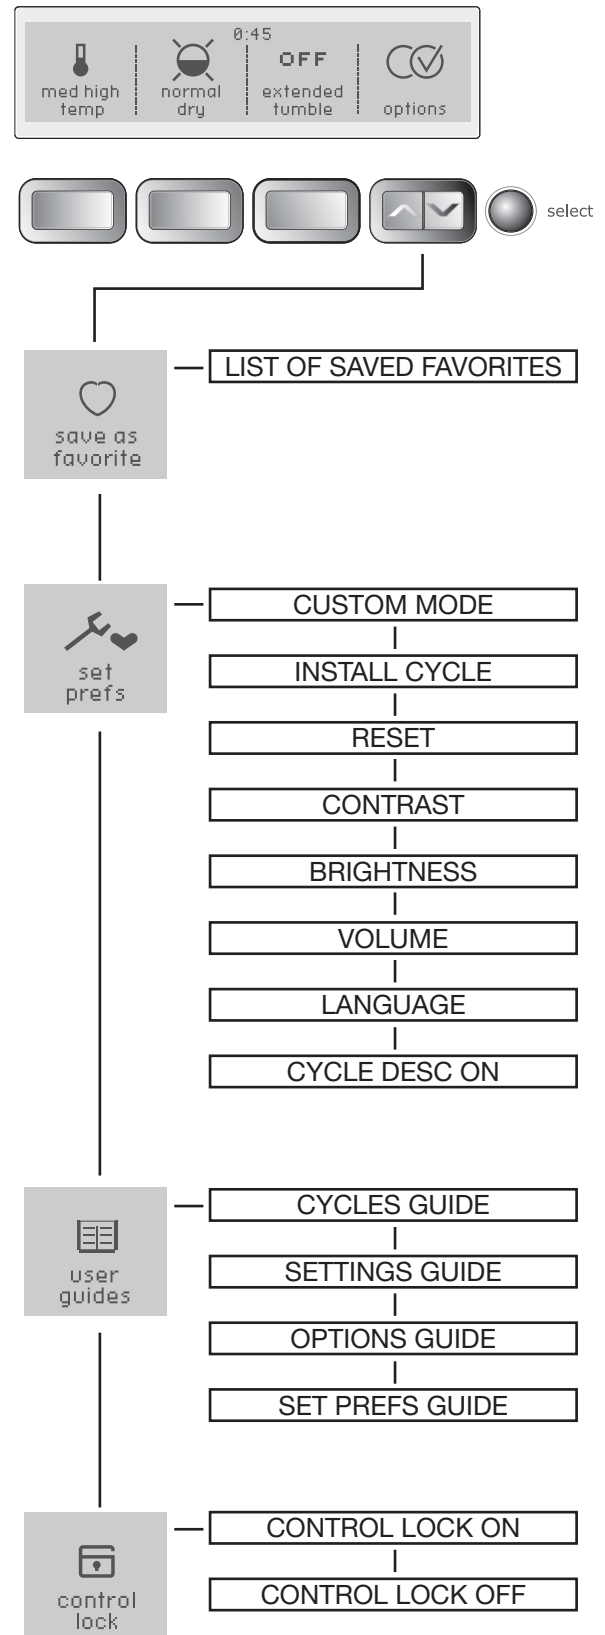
med high temp

normal dry

0:45

OFF

extended tumble

options

select

save as favorite

LIST OF SAVED FAVORITES

set prefs

CUSTOM MODE

INSTALL CYCLE

RESET

CONTRAST

BRIGHTNESS

VOLUME

LANGUAGE

CYCLE DESC ON

user guides

CYCLES GUIDE

SETTINGS GUIDE

OPTIONS GUIDE

SET PREFS GUIDE

control lock

CONTROL LOCK ON

CONTROL LOCK OFF